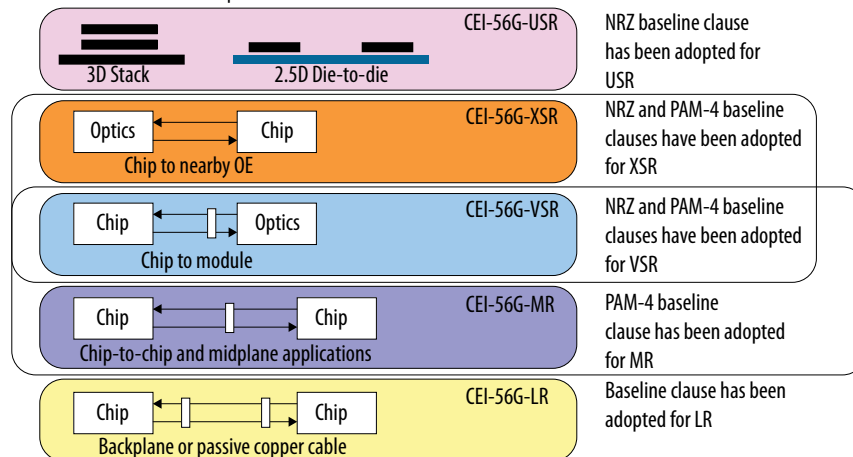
CEI-56G-USR

3D Stack

2.5D Die-to-die

NRZ baseline clause has been adopted for USR

CEI-56G-XSR

Optics

Chip

Chip to nearby OE

NRZ and PAM-4 baseline clauses have been adopted for XSR

CEI-56G-VSR

Chip

Optics

Chip to module

NRZ and PAM-4 baseline clauses have been adopted for VSR

CEI-56G-MR

Chip

Chip

Chip-to-chip and midplane applications

PAM-4 baseline clause has been adopted for MR

CEI-56G-LR

Chip

Chip

Backplane or passive copper cable

Baseline clause has been adopted for LR